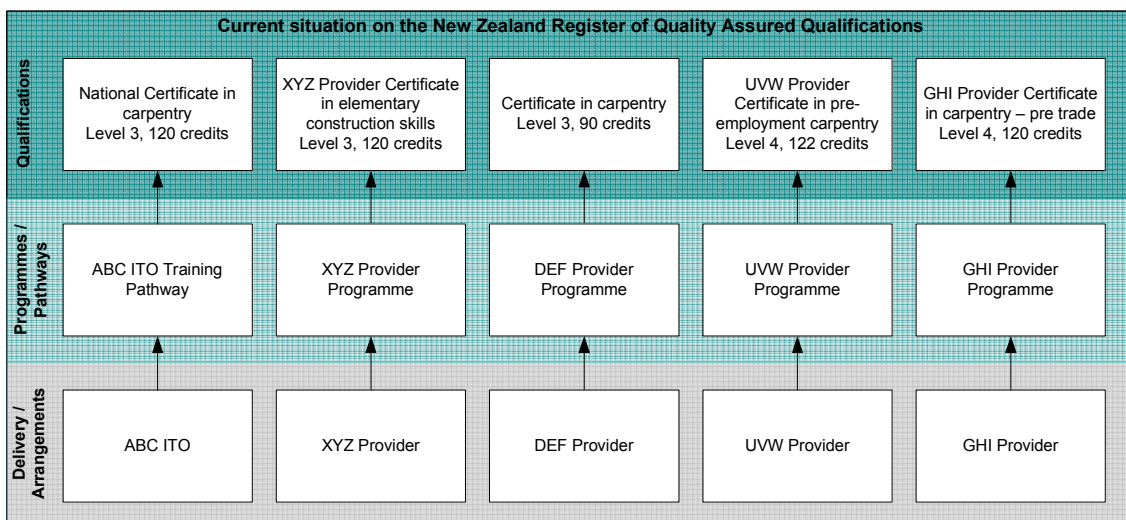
Current situation on the New Zealand Register of Quality Assured Qualifications

Qualifications

National Certificate in carpentry Level 3, 120 credits

XYZ Provider Certificate in elementary construction skills Level 3, 120 credits

Certificate in carpentry Level 3, 90 credits

UVW Provider Certificate in pre-employment carpentry Level 4, 122 credits

GHI Provider Certificate in carpentry – pre trade Level 4, 120 credits

Programmes / Pathways

ABC ITO Training Pathway

XYZ Provider Programme

DEF Provider Programme

UVW Provider Programme

GHI Provider Programme

Delivery / Arrangements

ABC ITO

XYZ Provider

DEF Provider

UVW Provider

GHI Provider